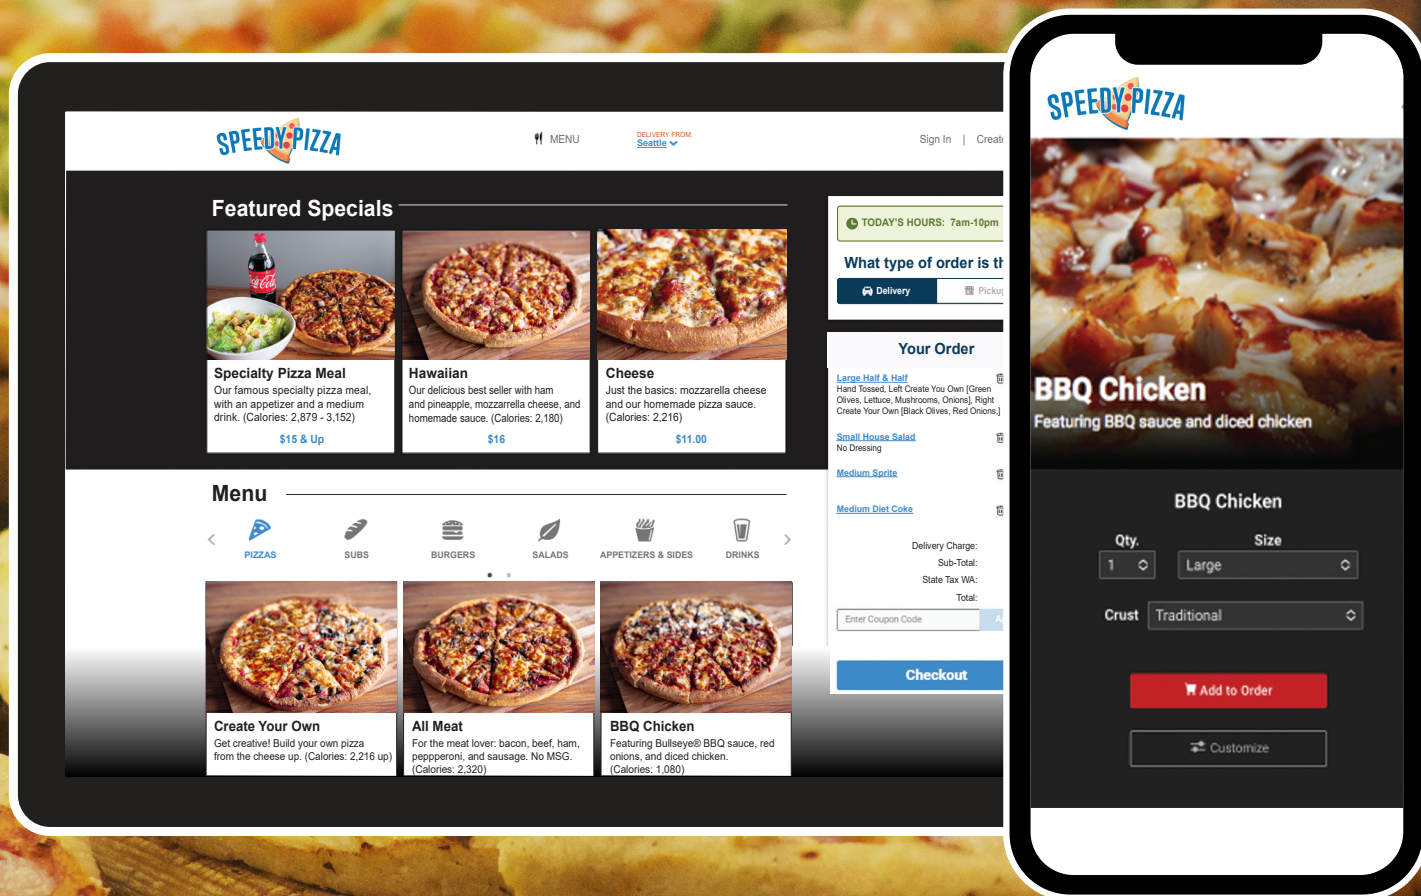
SPEEDY PIZZA

MENU

DELIVERY FROM:
Seattle

Sign In | Creat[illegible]

Featured Specials

Specialty Pizza Meal
Our famous specialty pizza meal, with an appetizer and a medium drink. (Calories: 2,879 - 3,152)
$15 & Up

Hawaiian
Our delicious best seller with ham and pineapple, mozzarella cheese, and homemade sauce. (Calories: 2,180)
$16

Cheese
Just the basics: mozzarella cheese and our homemade pizza sauce. (Calories: 2,216)
$11.00

TODAY'S HOURS: 7am-10pm

What type of order is th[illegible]

Delivery | Pickup

Your Order

Large Half & Half
Hand Tossed, Left Create You Own [Green Olives, Lettuce, Mushrooms, Onions], Right Create Your Own [Black Olives, Red Onions]

Small House Salad
No Dressing

Medium Sprite

Medium Diet Coke

Delivery Charge:
Sub-Total:
State Tax WA:
Total:

Enter Coupon Code

Checkout

Menu

PIZZAS
SUBS
BURGERS
SALADS
APPETIZERS & SIDES
DRINKS

Create Your Own
Get creative! Build your own pizza from the cheese up. (Calories: 2,216 up)

All Meat
For the meat lover: bacon, beef, ham, peppperoni, and sausage. No MSG. (Calories: 2,320)

BBQ Chicken
Featuring Bullseye® BBQ sauce, red onions, and diced chicken. (Calories: 1,080)

SPEEDY PIZZA

BBQ Chicken
Featuring BBQ sauce and diced chicken

BBQ Chicken

Qty.
1

Size
Large

Crust
Traditional

Add to Order

Customize